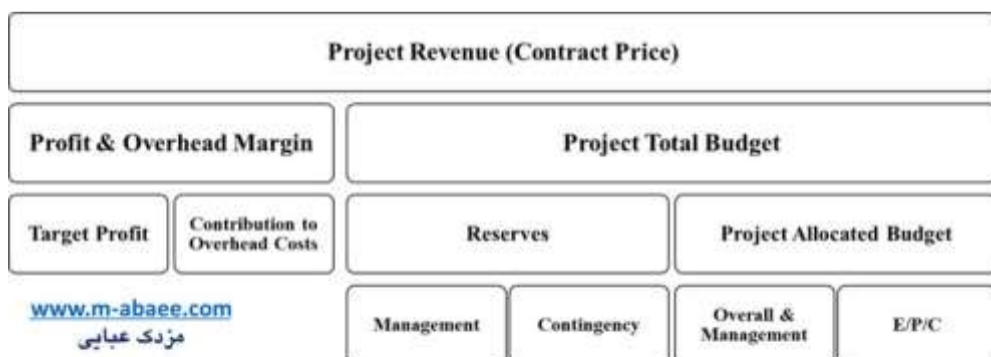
Project Revenue (Contract Price)

Profit & Overhead Margin

Project Total Budget

Target Profit

Contribution to Overhead Costs

Reserves

Project Allocated Budget

www.m-abaee.com
مزدک عبایی

Management

Contingency

Overall & Management

E/P/C